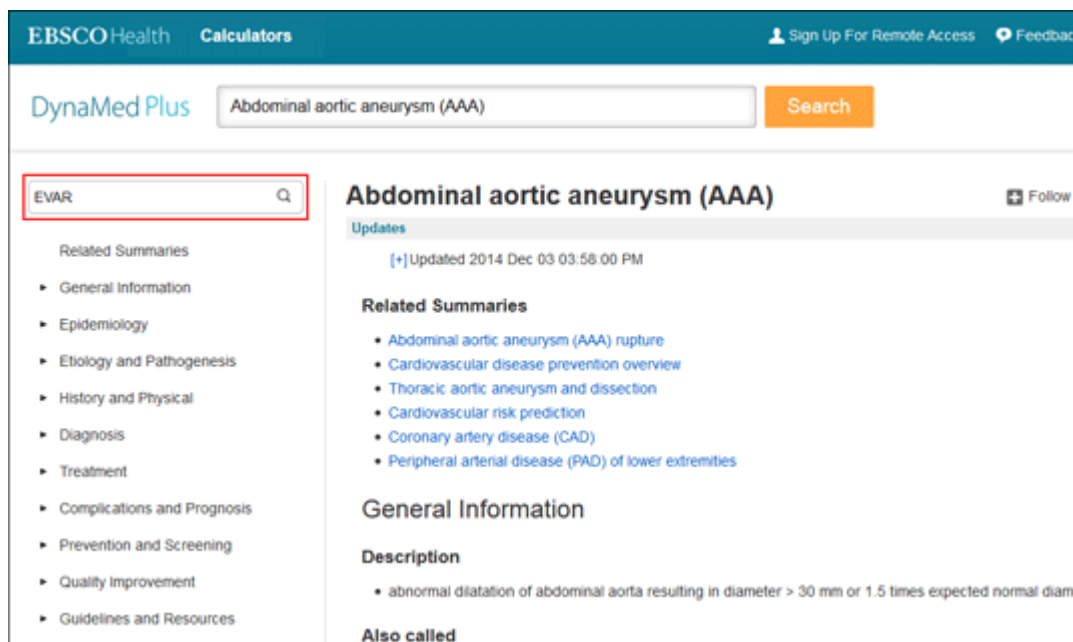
EBSCOHealth Calculators

Sign Up For Remote Access Feedbac

DynaMed Plus

Abdominal aortic aneurysm (AAA)

Search

EVAR

Related Summaries

- General Information
- Epidemiology
- Etiology and Pathogenesis
- History and Physical
- Diagnosis
- Treatment
- Complications and Prognosis
- Prevention and Screening
- Quality Improvement
- Guidelines and Resources

Abdominal aortic aneurysm (AAA)

Follow

Updates

[+] Updated 2014 Dec 03 03:58:00 PM

Related Summaries

- Abdominal aortic aneurysm (AAA) rupture
- Cardiovascular disease prevention overview
- Thoracic aortic aneurysm and dissection
- Cardiovascular risk prediction
- Coronary artery disease (CAD)
- Peripheral arterial disease (PAD) of lower extremities

General Information

Description

- abnormal dilatation of abdominal aorta resulting in diameter > 30 mm or 1.5 times expected normal diam

Also called